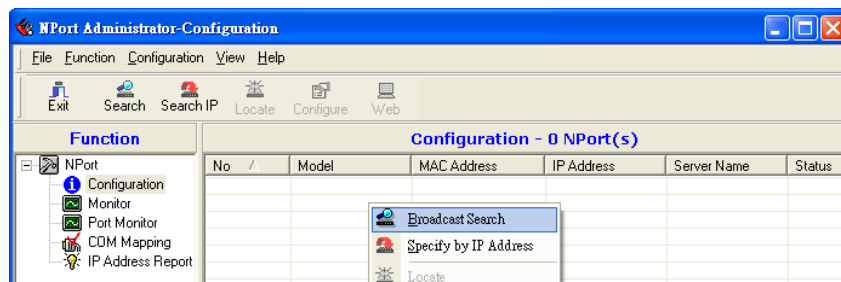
NPort Administrator-Configuration

File Function Configuration View Help

Exit Search Search IP Locate Configure Web

Function

NPort
Configuration
Monitor
Port Monitor
COM Mapping
IP Address Report

Configuration - 0 NPort(s)

| No | Model | MAC Address | IP Address | Server Name | Status |
|---|---|---|---|---|---|

Broadcast Search
Specify by IP Address
Locate